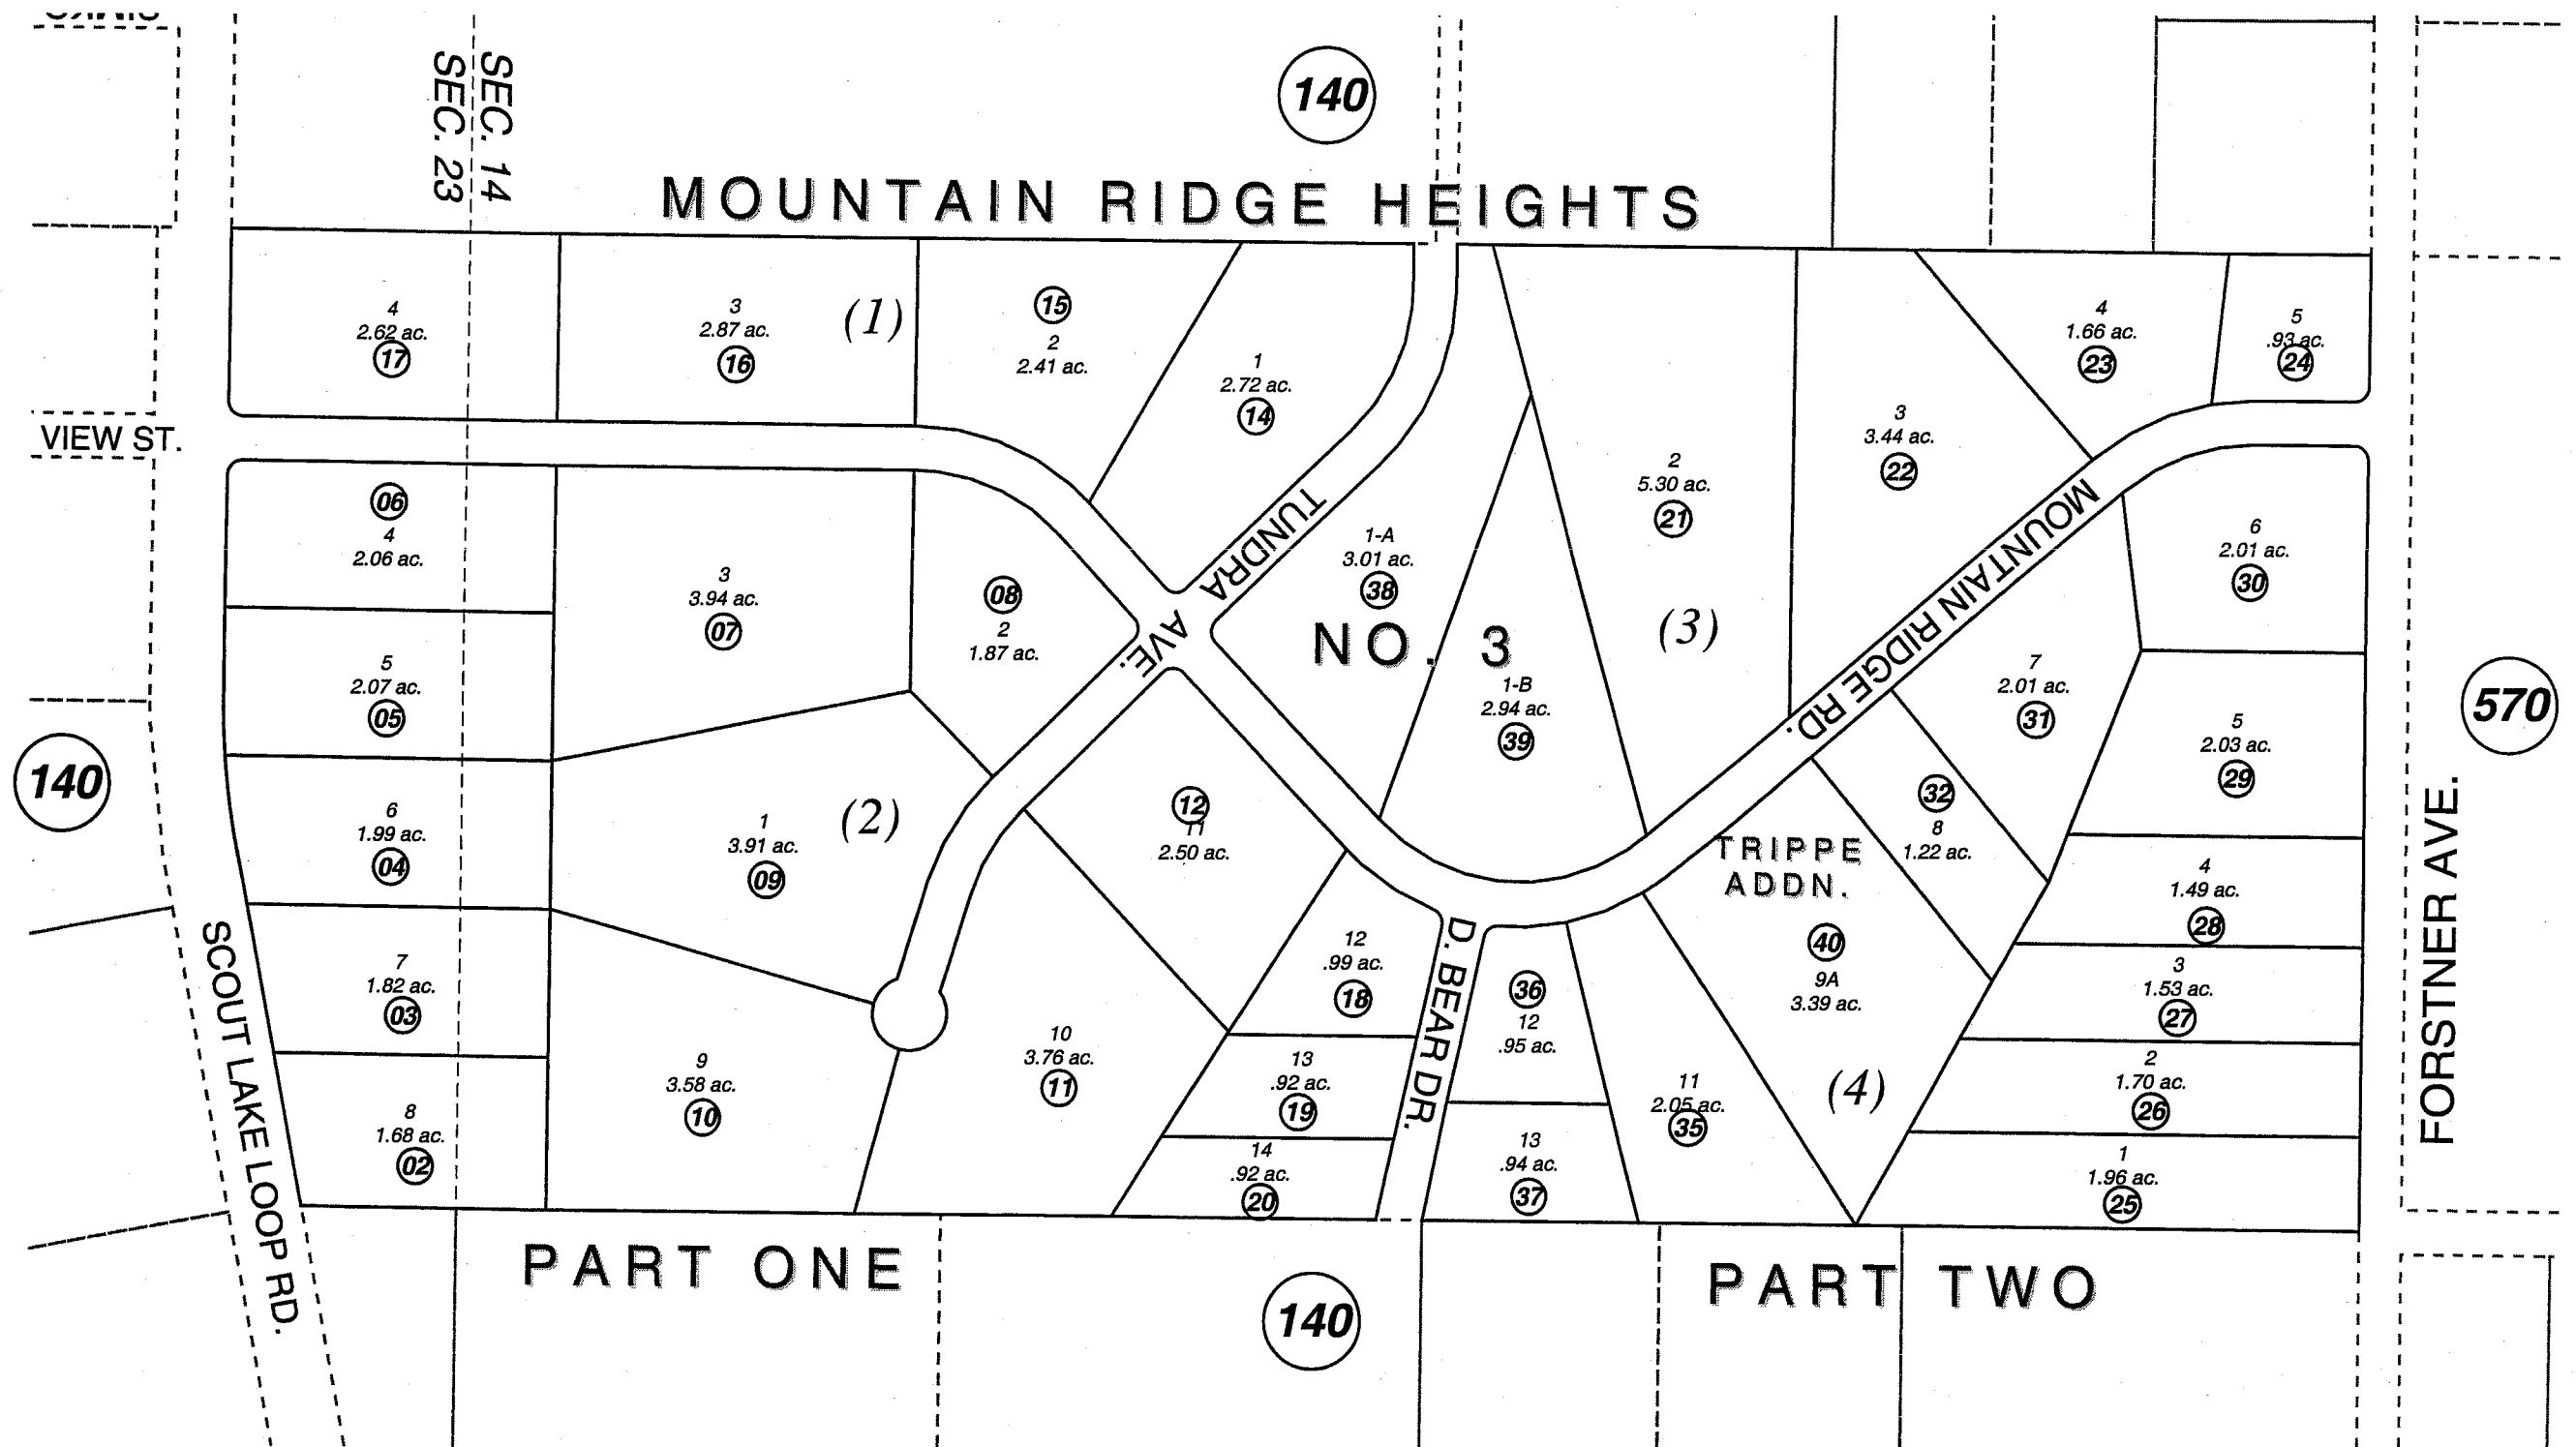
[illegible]

SEC. 14
SEC. 23

140

MOUNTAIN RIDGE HEIGHTS

4
2.62 ac.
17

3
2.87 ac.
16

(1)

15
2
2.41 ac.

1
2.72 ac.
14

4
1.66 ac.
23

5
.93 ac.
24

VIEW ST.

06
4
2.06 ac.

3
3.94 ac.
07

08
2
1.87 ac.

TUNDRA AVE.

1-A
3.01 ac.
38

NO. 3

2
5.30 ac.
21

3
3.44 ac.
22

(3)

MOUNTAIN RIDGE RD.

6
2.01 ac.
30

5
2.07 ac.
05

1-B
2.94 ac.
39

7
2.01 ac.
31

570

140

6
1.99 ac.
04

1
3.91 ac.
09

(2)

12
11
2.50 ac.

32
8
1.22 ac.

5
2.03 ac.
29

TRIPPE
ADDN.

4
1.49 ac.
28

SCOUT LAKE LOOP RD.

7
1.82 ac.
03

12
.99 ac.
18

D. BEAR DR.

36
12
.95 ac.

40
9A
3.39 ac.

3
1.53 ac.
27

FORSTNER AVE.

8
1.68 ac.
02

9
3.58 ac.
10

10
3.76 ac.
11

13
.92 ac.
19

14
.92 ac.
20

13
.94 ac.
37

11
2.05 ac.
35

(4)

2
1.70 ac.
26

1
1.96 ac.
25

PART ONE

140

PART TWO